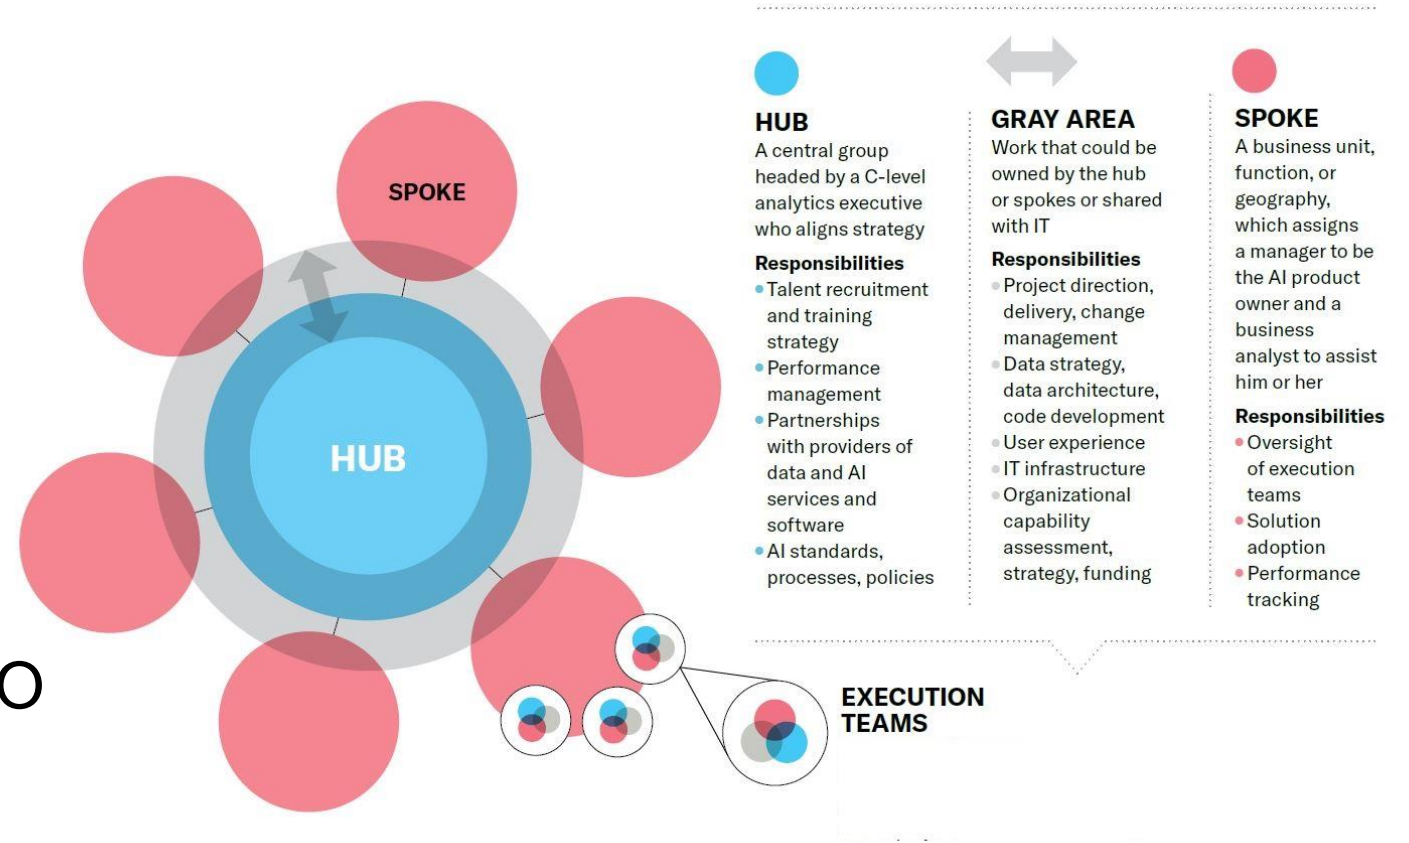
SPOKE

HUB

O

HUB
A central group headed by a C-level analytics executive who aligns strategy

Responsibilities
• Talent recruitment and training strategy
• Performance management
• Partnerships with providers of data and AI services and software
• AI standards, processes, policies

GRAY AREA
Work that could be owned by the hub or spokes or shared with IT

Responsibilities
• Project direction, delivery, change management
• Data strategy, data architecture, code development
• User experience
• IT infrastructure
• Organizational capability assessment, strategy, funding

SPOKE
A business unit, function, or geography, which assigns a manager to be the AI product owner and a business analyst to assist him or her

Responsibilities
• Oversight of execution teams
• Solution adoption
• Performance tracking

EXECUTION TEAMS